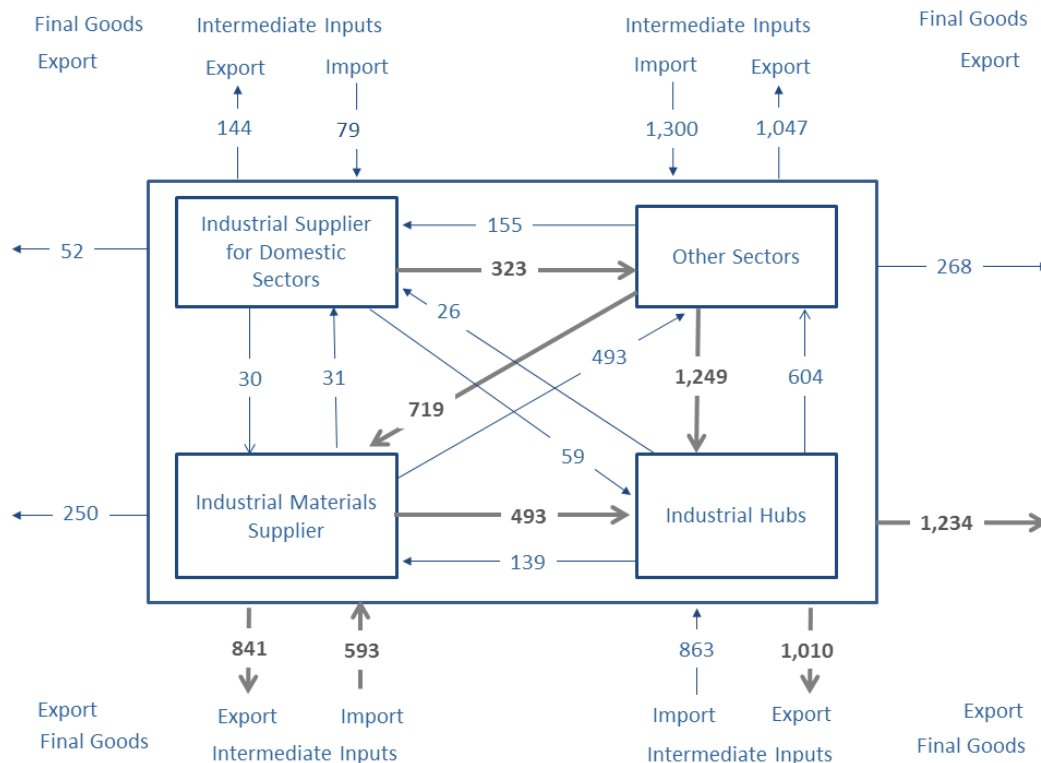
Final Goods
Export

Intermediate Inputs
Export Import
144 79

Intermediate Inputs
Import Export
1,300 1,047

Final Goods
Export

52

Industrial Supplier for Domestic Sectors

155

323

Other Sectors

268

26

30

31

493

719

1,249

604

59

250

Industrial Materials Supplier

493

Industrial Hubs

1,234

139

841 593

863 1,010

Export
Final Goods

Export Import
Intermediate Inputs

Import Export
Intermediate Inputs

Export
Final Goods